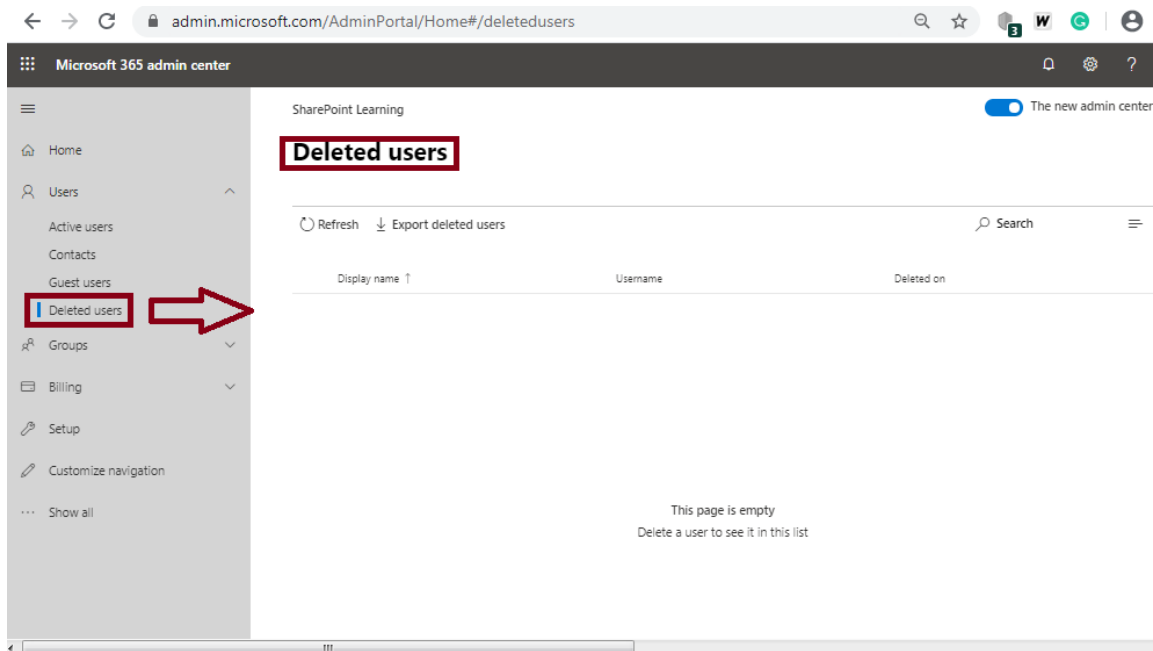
admin.microsoft.com/AdminPortal/Home#/deletedusers

3 W

Microsoft 365 admin center

?

Home

Users

Active users

Contacts

Guest users

Deleted users

Groups

Billing

Setup

Customize navigation

Show all

SharePoint Learning

The new admin center

Deleted users

Refresh

Export deleted users

Search

| Display name ↑ | Username | Deleted on |
|---|---|---|

This page is empty

Delete a user to see it in this list